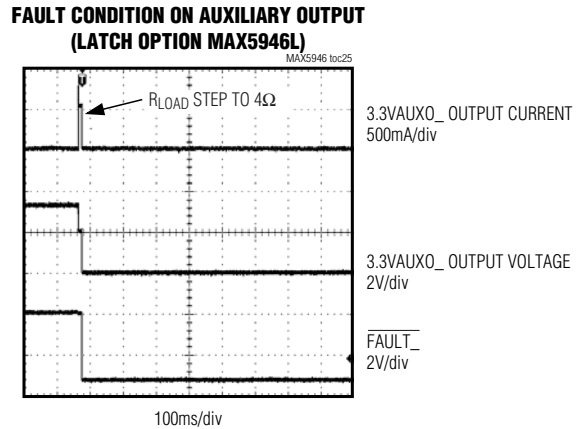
FAULT CONDITION ON AUXILIARY OUTPUT (LATCH OPTION MAX5946L)

MAX5946 toc25

$R_{LOAD}$ STEP TO 4Ω

3.3VAUXO_ OUTPUT CURRENT 500mA/div

3.3VAUXO_ OUTPUT VOLTAGE 2V/div

$\overline{\text{FAULT\_}}$ 2V/div

100ms/div